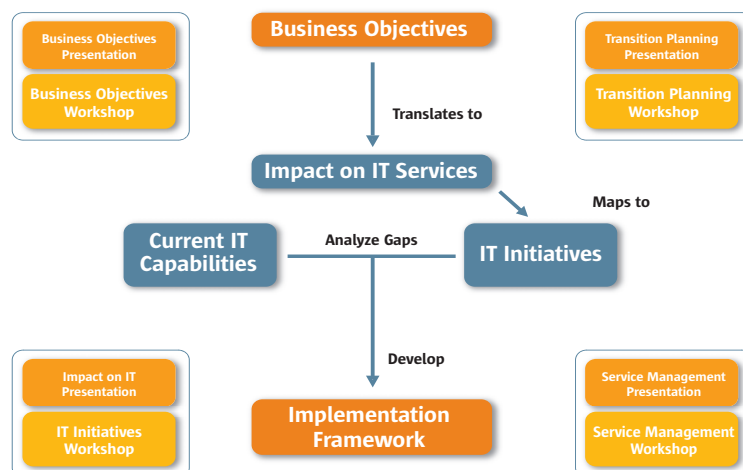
Business Objectives Presentation

Business Objectives Workshop

Business Objectives

Translates to

Transition Planning Presentation

Transition Planning Workshop

Impact on IT Services

Maps to

Current IT Capabilities

Analyze Gaps

IT Initiatives

Develop

Impact on IT Presentation

IT Initiatives Workshop

Implementation Framework

Service Management Presentation

Service Management Workshop